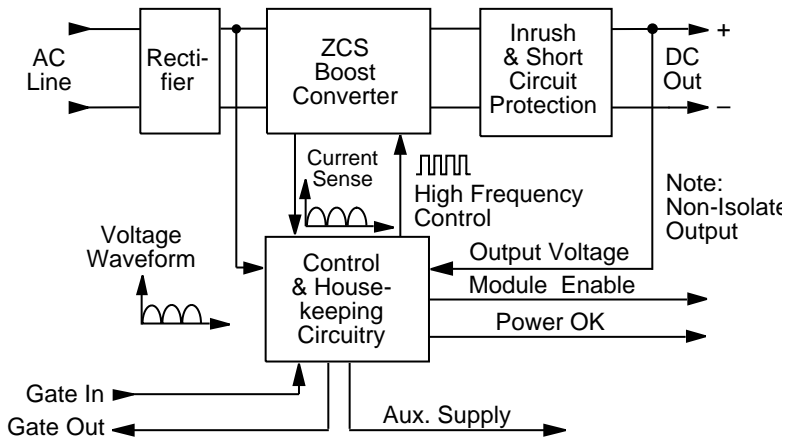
AC Line

Rectifier

ZCS Boost Converter

Inrush & Short Circuit Protection

+

DC Out

–

Current Sense

High Frequency Control

Note: Non-Isolate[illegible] Output

Voltage Waveform

Control & Housekeeping Circuitry

Output Voltage

Module Enable

Power OK

Gate In

Gate Out

Aux. Supply